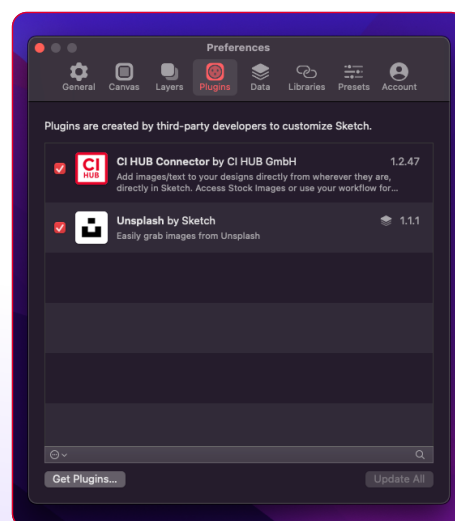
Preferences

General Canvas Layers Plugins Data Libraries Presets Account

Plugins are created by third-party developers to customize Sketch.

CI HUB

CI HUB Connector by CI HUB GmbH 1.2.47
Add images/text to your designs directly from wherever they are, directly in Sketch. Access Stock Images or use your workflow for...

Unsplash by Sketch 1.1.1
Easily grab images from Unsplash

Get Plugins...

Update All